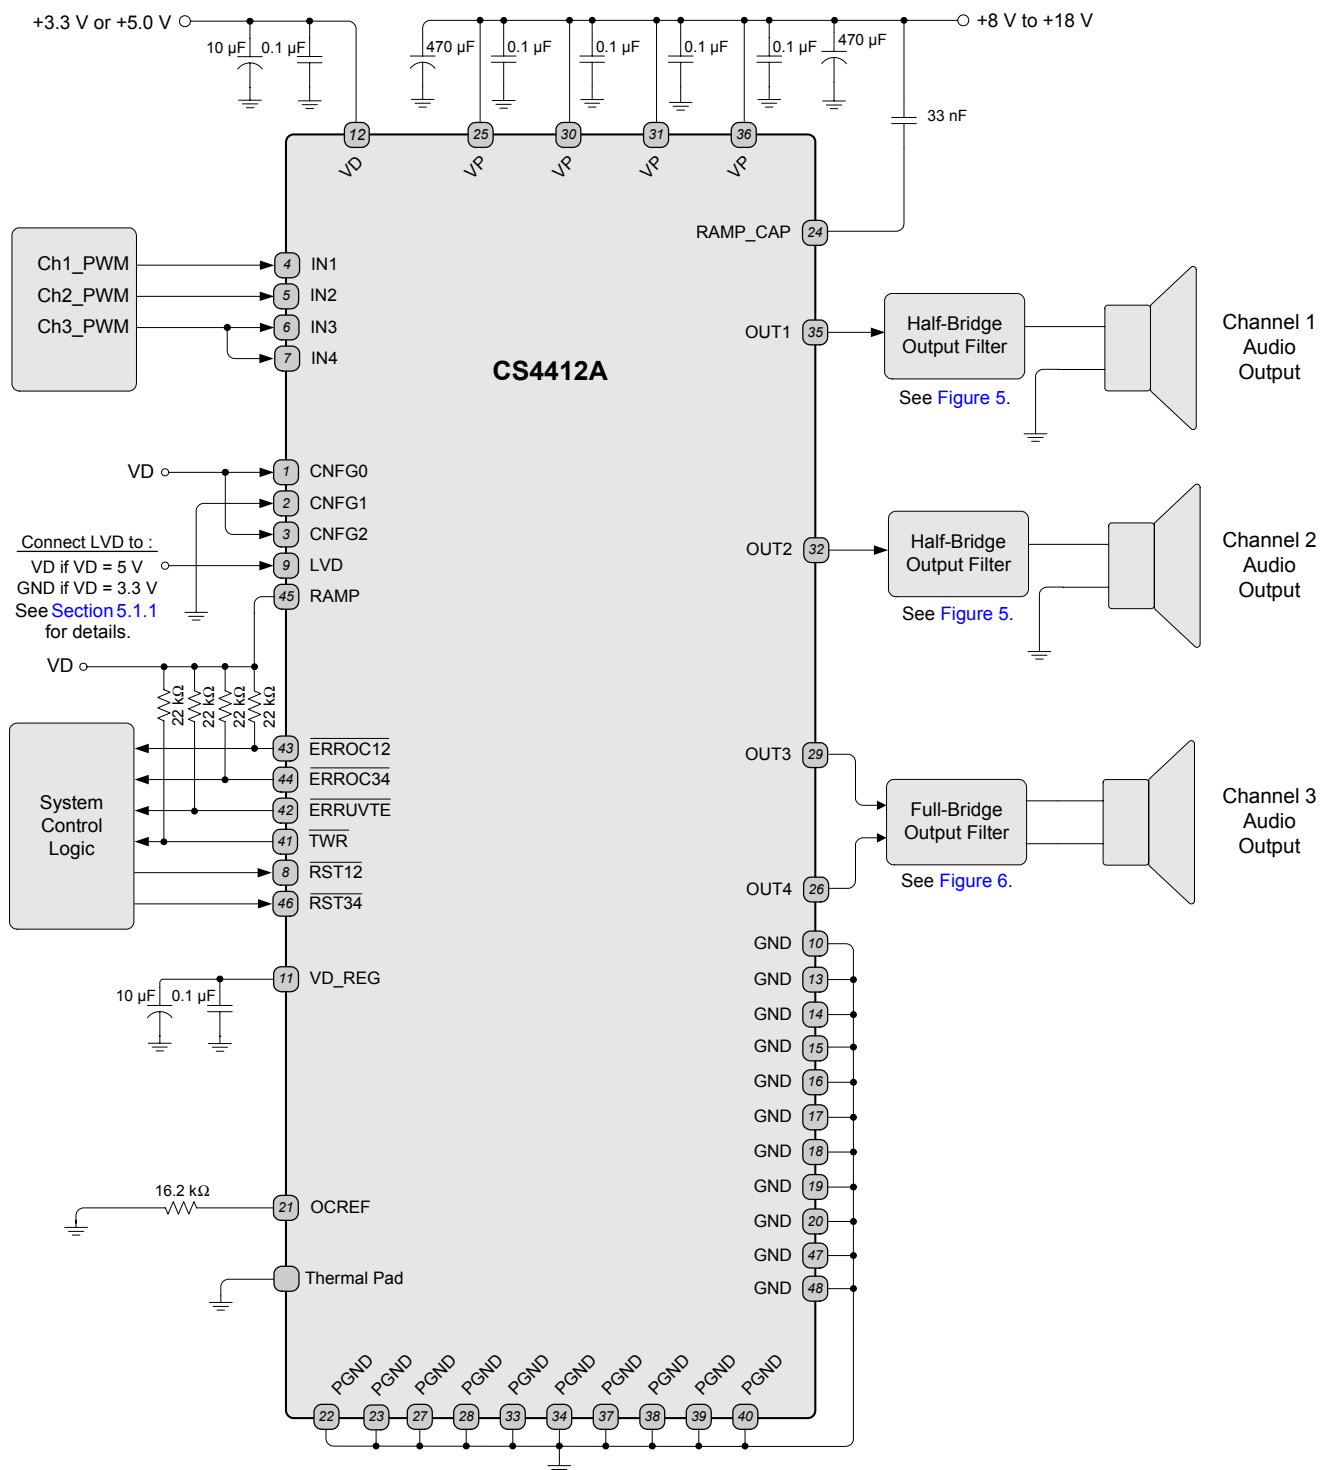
+3.3 V or +5.0 V

10 µF 0.1 µF

470 µF 0.1 µF 0.1 µF 0.1 µF 0.1 µF 470 µF

+8 V to +18 V

33 nF

12 VD 25 VP 30 VP 31 VP 36 VP

RAMP_CAP 24

Ch1_PWM
Ch2_PWM
Ch3_PWM

4 IN1
5 IN2
6 IN3
7 IN4

CS4412A

OUT1 35

Half-Bridge Output Filter

See Figure 5.

Channel 1 Audio Output

VD

1 CNFG0
2 CNFG1
3 CNFG2

Connect LVD to :
VD if VD = 5 V
GND if VD = 3.3 V
See Section 5.1.1 for details.

9 LVD
45 RAMP

OUT2 32

Half-Bridge Output Filter

See Figure 5.

Channel 2 Audio Output

VD

22 kΩ 22 kΩ 22 kΩ 22 kΩ

System Control Logic

43 ERROC12
44 ERROC34
42 ERRUVTE
41 TWR
8 RST12
46 RST34

OUT3 29

Full-Bridge Output Filter

See Figure 6.

Channel 3 Audio Output

OUT4 26

GND 10
GND 13
GND 14
GND 15
GND 16
GND 17
GND 18
GND 19
GND 20
GND 47
GND 48

11 VD_REG

10 µF 0.1 µF

16.2 kΩ

21 OCREF

Thermal Pad

PGND PGND PGND PGND PGND PGND PGND PGND PGND PGND

22 23 27 28 33 34 37 38 39 40